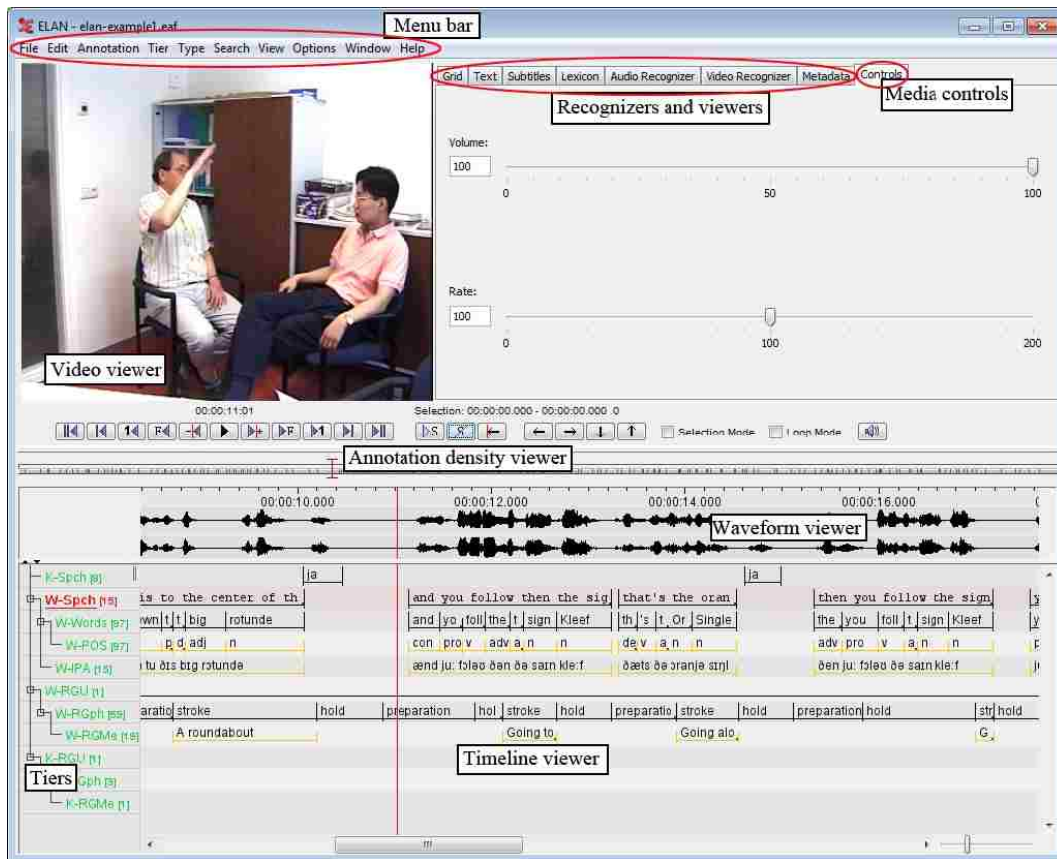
ELAN - elan-example1.eaf

Menu bar

File Edit Annotation Tier Type Search View Options Window Help

Grid Text Subtitles Lexicon Audio Recognizer Video Recognizer Metadata Controls

Recognizers and viewers

Media controls

Volume:

100

0 50 100

Rate:

100

0 100 200

Video viewer

00:00:11:01

Selection: 00:00:00.000 - 00:00:00.000 0

Selection Mode Loop Mode

Annotation density viewer

00:00:10.000 00:00:12.000 00:00:14.000 00:00:16.000

Waveform viewer

K-Spch [8] ja ja

W-Spch [15] is to the center of th and you follow then the sig that's the oran then you follow the sign

W-Words [97] own t t big rotunde and yo foll the t sign Kleef th 's t Or Single the you foll t sign Kleef

W-POS [97] p d adj n con pro v adv a n n de v a n n adv pro v a n n

W-IPA [15] tu ðɪs bɪg rotunde ænd ju: fɔləʊ ðen ðə saɪn kle:f ðæts ðə ɔranjə sɪŋl ðen ju: fɔləʊ ðə saɪn kle:f

W-RGU [1]

W-RGph [55] aratio stroke hold preparation hol stroke hold preparatio stroke hold preparation hold str hold

W-RGMe [16] A roundabout Going to Going alo G

K-RGU [1]

Tiers Gph [3]

K-RGMe [1]

Timeline viewer